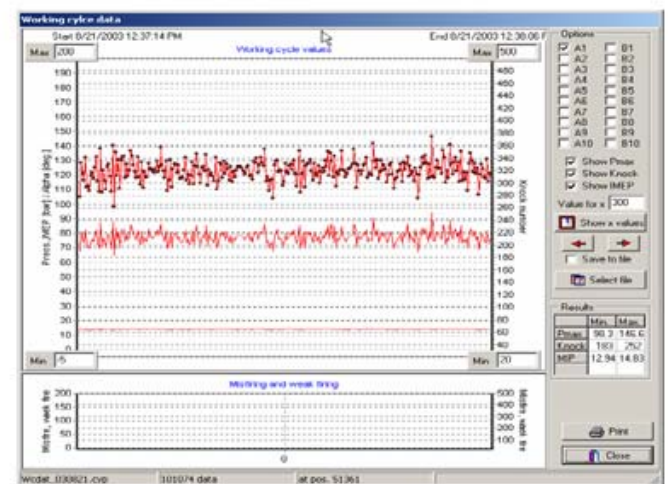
Working cycle data

Start 8/21/2003 12:37:14 PM

End 8/21/2003 12:38:06 P

Max 200

Working cycle values

Max 500

190
180
170
160
150
140
130
120
110
100
90
80
70
60
50
40
30
20
10
0

Press.,IMEP [bar] ; Alpha [deg.]

480
460
440
420
400
380
360
340
320
300
280
260
240
220
200
180
160
140
120
100
80
60
40

Knock number

Min -5

Min 20

Misfiring and weak firing

200
150
100
50
0

Misfire, weak fire

500
400
300
200
100
0

Misfire, weak fire

0

Options

A1 B1
A2 B2
A3 B3
A4 B4
A5 B5
A6 B6
A7 B7
A8 B8
A9 B9
A10 B10

Show Pmax
Show Knock
Show IMEP

Value for x 300

Show x values

Save to file

Select file

Results

| | Min. | Max. |
|---|---|---|
| Pmax | 98.3 | 146.6 |
| Knock | 183 | 252 |
| IMEP | 12.94 | 14.83 |

Print

Close

Wcdat_030821.cyp | 101074 data | at pos. 51361